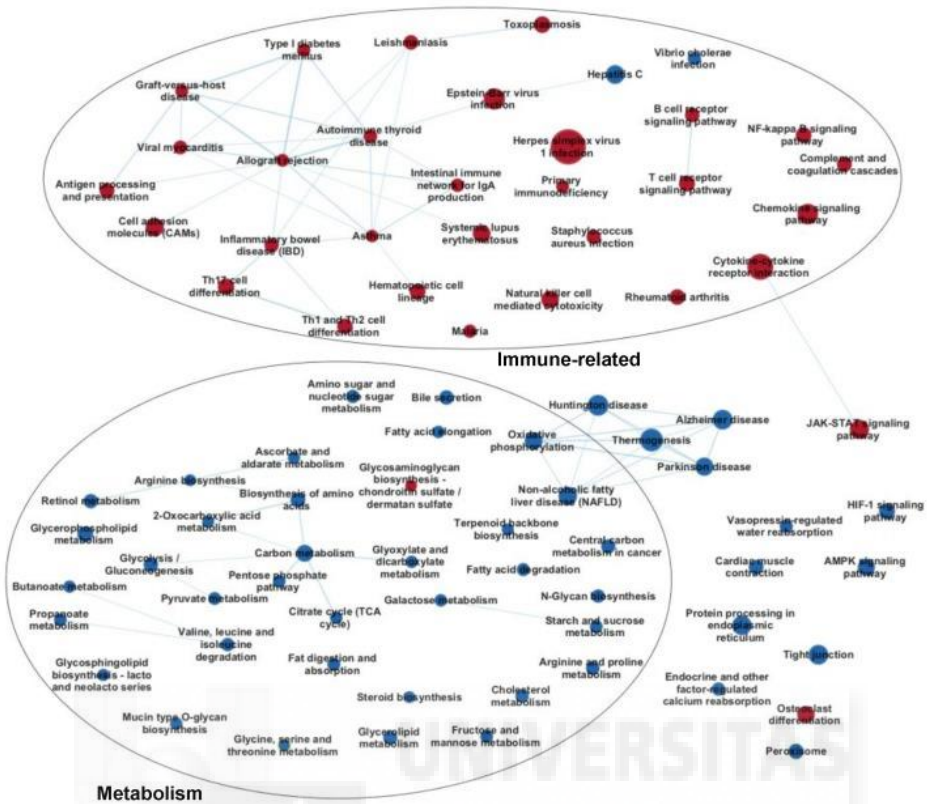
Toxoplasmosis
Type I diabetes mellitus
Leishmaniasis
Vibrio cholerae infection
Hepatitis C
Graft-versus-host disease
Epstein-Barr virus infection
B cell receptor signaling pathway
NF-kappa B signaling pathway
Autoimmune thyroid disease
Herpes simplex virus 1 infection
Viral myocarditis
Complement and coagulation cascades
Allograft rejection
Intestinal immune network for IgA production
Primary immunodeficiency
T cell receptor signaling pathway
Antigen processing and presentation
Chemokine signaling pathway
Cell adhesion molecules (CAMs)
Systemic lupus erythematosus
Staphylococcus aureus infection
Inflammatory bowel disease (IBD)
Asthma
Cytokine-cytokine receptor interaction
Th17 cell differentiation
Hematopoietic cell lineage
Natural killer cell mediated cytotoxicity
Rheumatoid arthritis
Th1 and Th2 cell differentiation
Malaria

Immune-related

Amino sugar and nucleotide sugar metabolism
Bile secretion
Huntington disease
Alzheimer disease
Fatty acid elongation
Oxidative phosphorylation
Thermogenesis
JAK-STAT signaling pathway
Ascorbate and aldarate metabolism
Arginine biosynthesis
Glycosaminoglycan biosynthesis - chondroitin sulfate / dermatan sulfate
Parkinson disease
Retinol metabolism
Biosynthesis of amino acids
Non-alcoholic fatty liver disease (NAFLD)
HIF-1 signaling pathway
2-Oxocarboxylic acid metabolism
Glycerophospholipid metabolism
Terpenoid backbone biosynthesis
Vasopressin-regulated water reabsorption
Carbon metabolism
Glyoxylate and dicarboxylate metabolism
Central carbon metabolism in cancer
Glycolysis / Gluconeogenesis
Cardiac muscle contraction
AMPK signaling pathway
Pentose phosphate pathway
Fatty acid degradation
Butanoate metabolism
Pyruvate metabolism
N-Glycan biosynthesis
Galactose metabolism
Citrate cycle (TCA cycle)
Propanoate metabolism
Starch and sucrose metabolism
Protein processing in endoplasmic reticulum
Valine, leucine and isoleucine degradation
Tight junction
Glycosphingolipid biosynthesis - lacto and neolacto series
Fat digestion and absorption
Arginine and proline metabolism
Endocrine and other factor-regulated calcium reabsorption
Steroid biosynthesis
Cholesterol metabolism
Mucin type O-glycan biosynthesis
Osteoclast differentiation
Glycine, serine and threonine metabolism
Glycerolipid metabolism
Fructose and mannose metabolism
Peroxisome
UNIVERSITAS

Metabolism